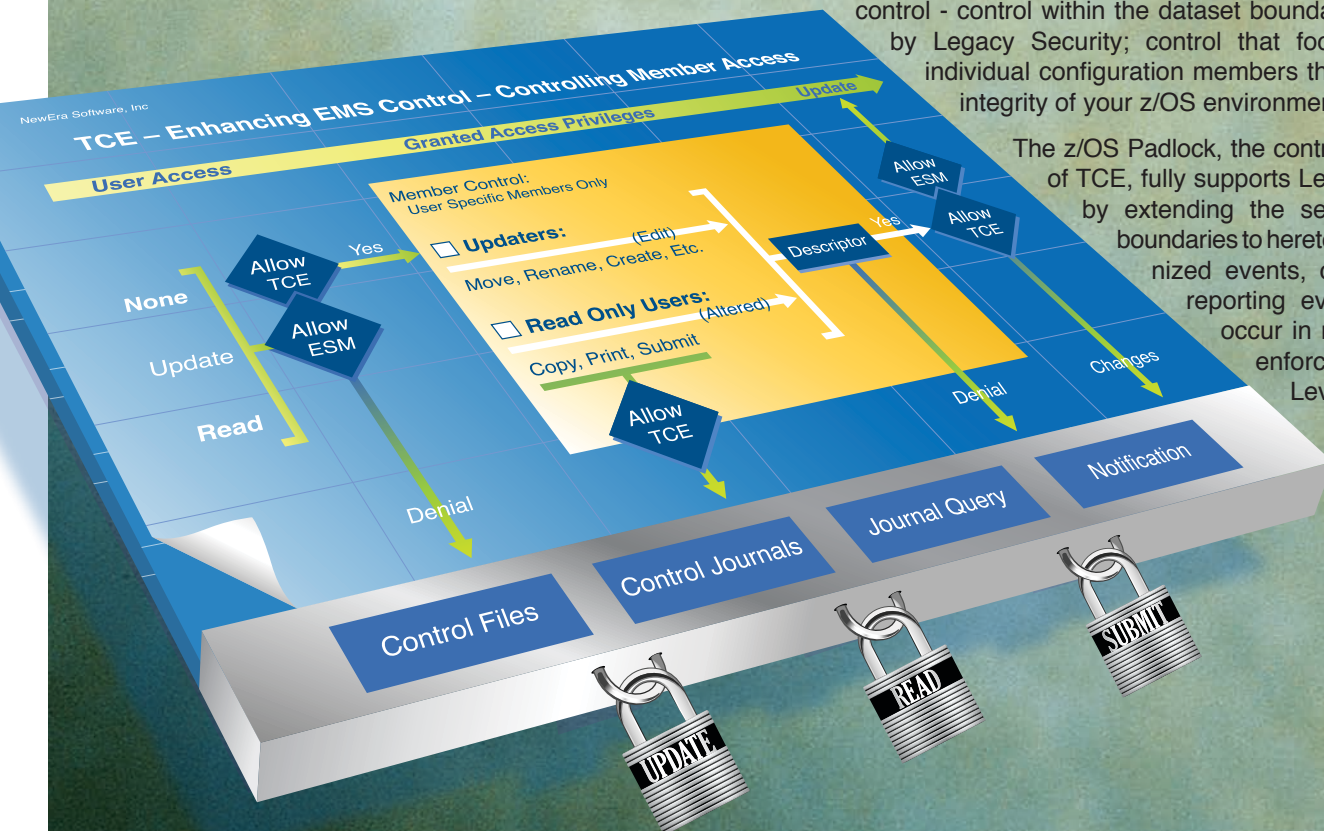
control - control within the dataset bounda by Legacy Security; control that foc individual configuration members th integrity of your z/OS environmen

The z/OS Padlock, the contr of TCE, fully supports Le by extending the se boundaries to hereto nized events, c reporting ev occur in enforc Lev

NewEra Software, Inc

TCE – Enhancing EMS Control – Controlling Member Access

User Access

Granted Access Privileges

Update

Allow ESM

Member Control:
User Specific Members Only

Updaters:

(Edit)

Move, Rename, Create, Etc.

Read Only Users:

(Altered)

Copy, Print, Submit

Descriptor

Yes

Allow TCE

Allow TCE

Yes

None

Update

Read

Allow ESM

Allow TCE

Denial

Denial

Changes

Control Files

Control Journals

Journal Query

Notification

UPDATE

READ

SUBMIT